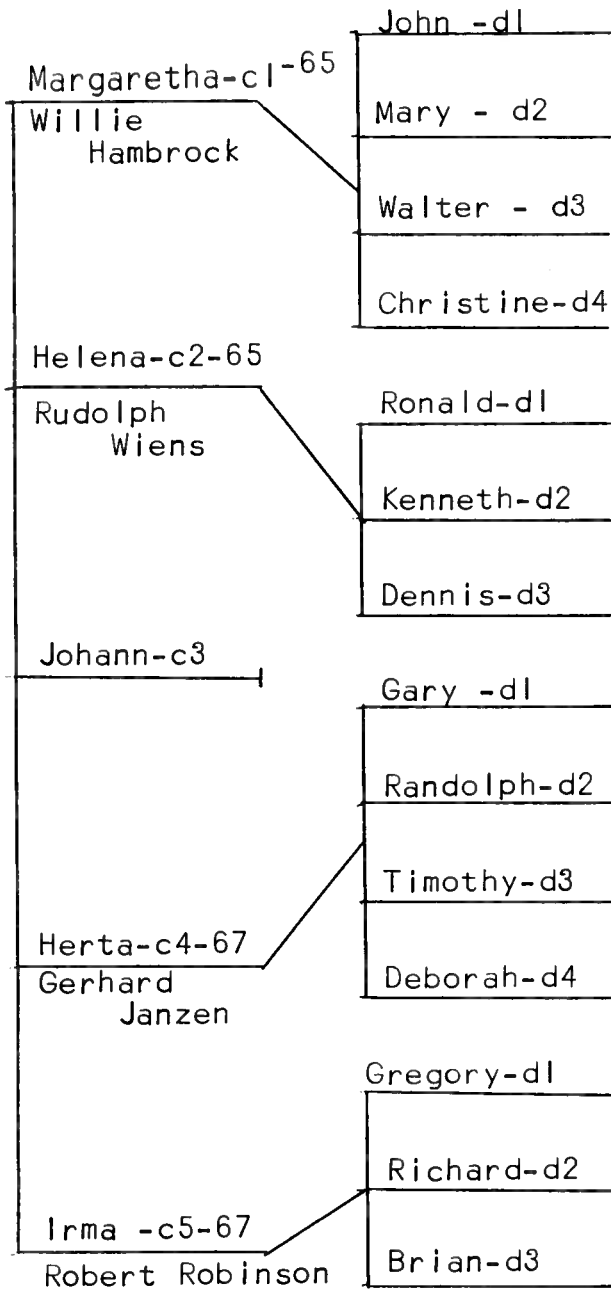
Margaretha-cl-65
Willie
Hambrock

John -dl
Mary - d2
Walter - d3
Christine-d4

Helena-c2-65
Rudolph
Wiens

Ronald-dl
Kenneth-d2
Dennis-d3

Johann-c3

Gary -dl
Randolph-d2
Timothy-d3
Deborah-d4

Herta-c4-67
Gerhard
Janzen

Gregory-dl
Richard-d2
Brian-d3

Irma -c5-67
Robert Robinson